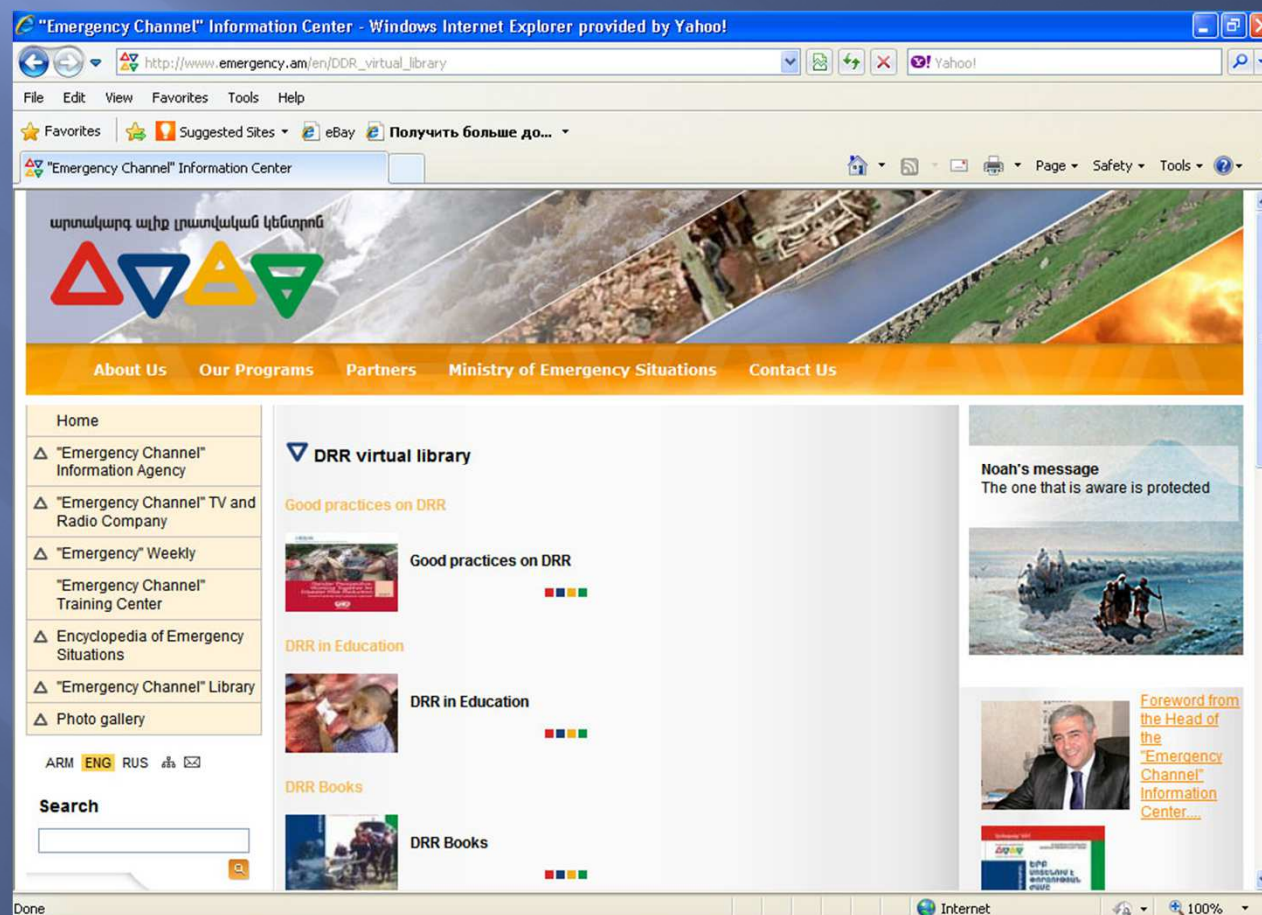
"Emergency Channel" Information Center - Windows Internet Explorer provided by Yahoo!

http://www.emergency.am/en/DDR_virtual_library

Yahoo!

File Edit View Favorites Tools Help

Favorites Suggested Sites eBay Получить больше до...

"Emergency Channel" Information Center

Page Safety Tools

արտակարգ ալիք լրատվական կենտրոն

About Us Our Programs Partners Ministry of Emergency Situations Contact Us

Home

"Emergency Channel" Information Agency

"Emergency Channel" TV and Radio Company

"Emergency" Weekly

"Emergency Channel" Training Center

Encyclopedia of Emergency Situations

"Emergency Channel" Library

Photo gallery

ARM ENG RUS

Search

DRR virtual library

Good practices on DRR

Good practices on DRR

DRR in Education

DRR in Education

DRR Books

DRR Books

Noah's message
The one that is aware is protected

Foreword from the Head of the "Emergency Channel" Information Center...

Done

Internet

100%